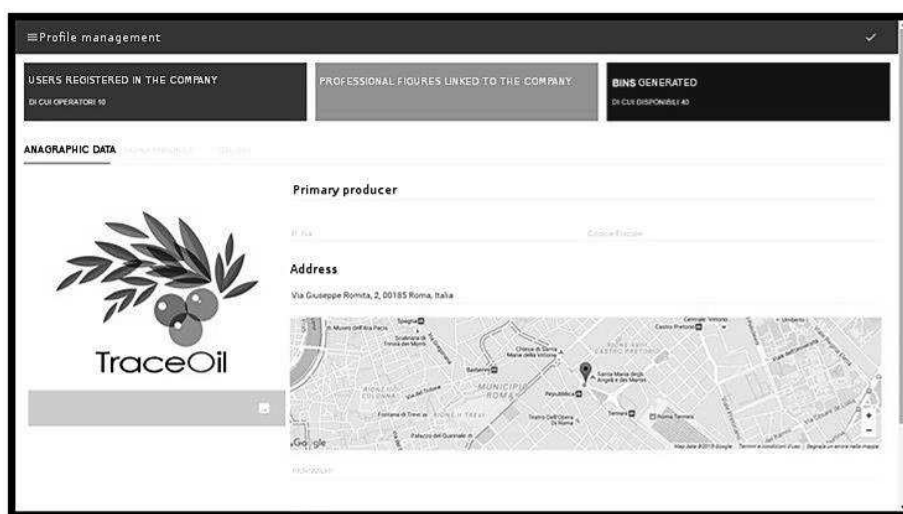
≡Profile management

USERS REGISTERED IN THE COMPANY
DI CUI OPERATORI 10

PROFESSIONAL FIGURES LINKED TO THE COMPANY

BINS GENERATED
DI CUI DISPONIBILI 40

ANAGRAPHIC DATA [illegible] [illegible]

TraceOil

Primary producer

P. Iva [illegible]

Codice Fiscale

Address

Via Giuseppe Romita, 2, 00185 Roma, Italia

Google

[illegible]